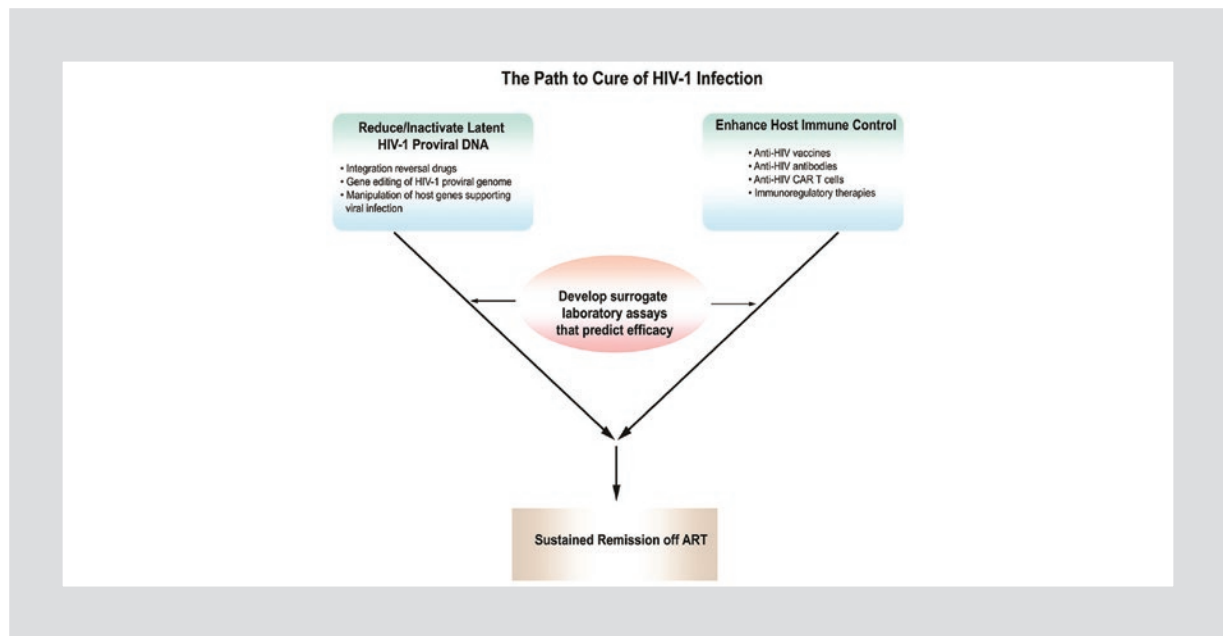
The Path to Cure of HIV-1 Infection

Reduce/Inactivate Latent HIV-1 Proviral DNA

- Integration reversal drugs
- Gene editing of HIV-1 proviral genome
- Manipulation of host genes supporting viral infection

Enhance Host Immune Control

- Anti-HIV vaccines
- Anti-HIV antibodies
- Anti-HIV CAR T cells
- Immunoregulatory therapies

Develop surrogate laboratory assays that predict efficacy

Sustained Remission off ART